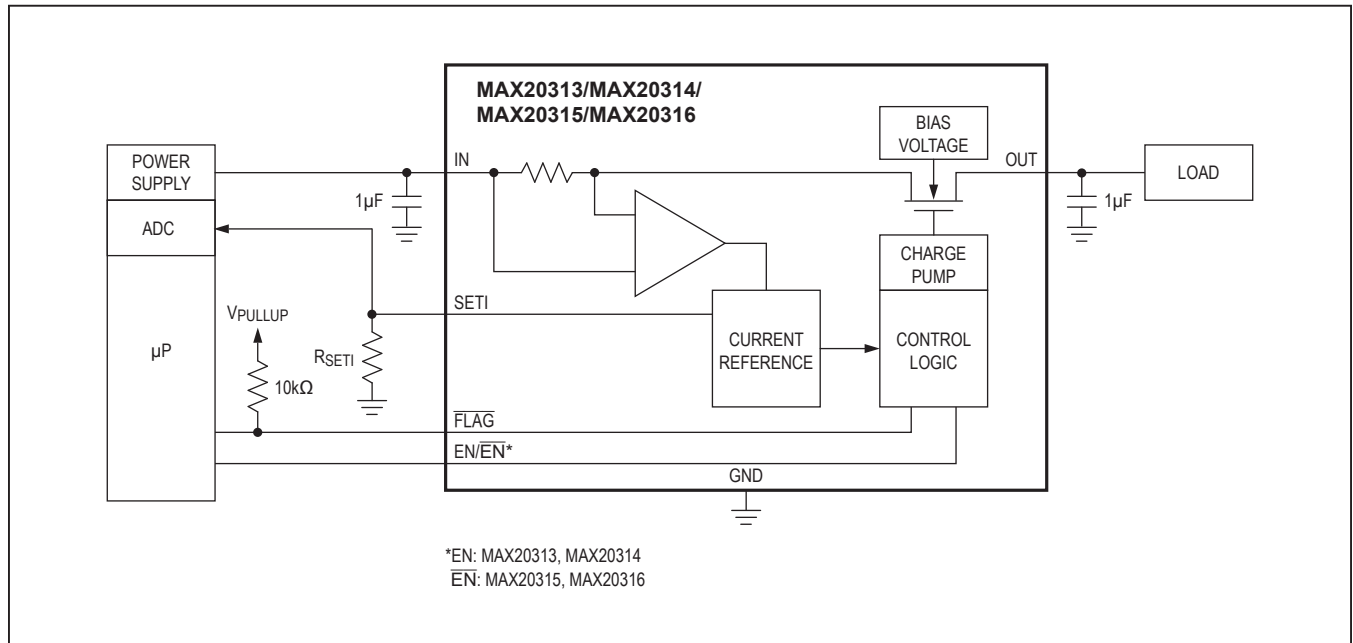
MAX20313/MAX20314/
MAX20315/MAX20316

POWER SUPPLY

ADC

μP

1μF

IN

BIAS VOLTAGE

OUT

LOAD

1μF

CHARGE PUMP

SETI

$V_{PULLUP}$

$R_{SETI}$

10kΩ

CURRENT REFERENCE

CONTROL LOGIC

$\overline{FLAG}$

EN/$\overline{EN}$*

GND

*EN: MAX20313, MAX20314
$\overline{EN}$: MAX20315, MAX20316